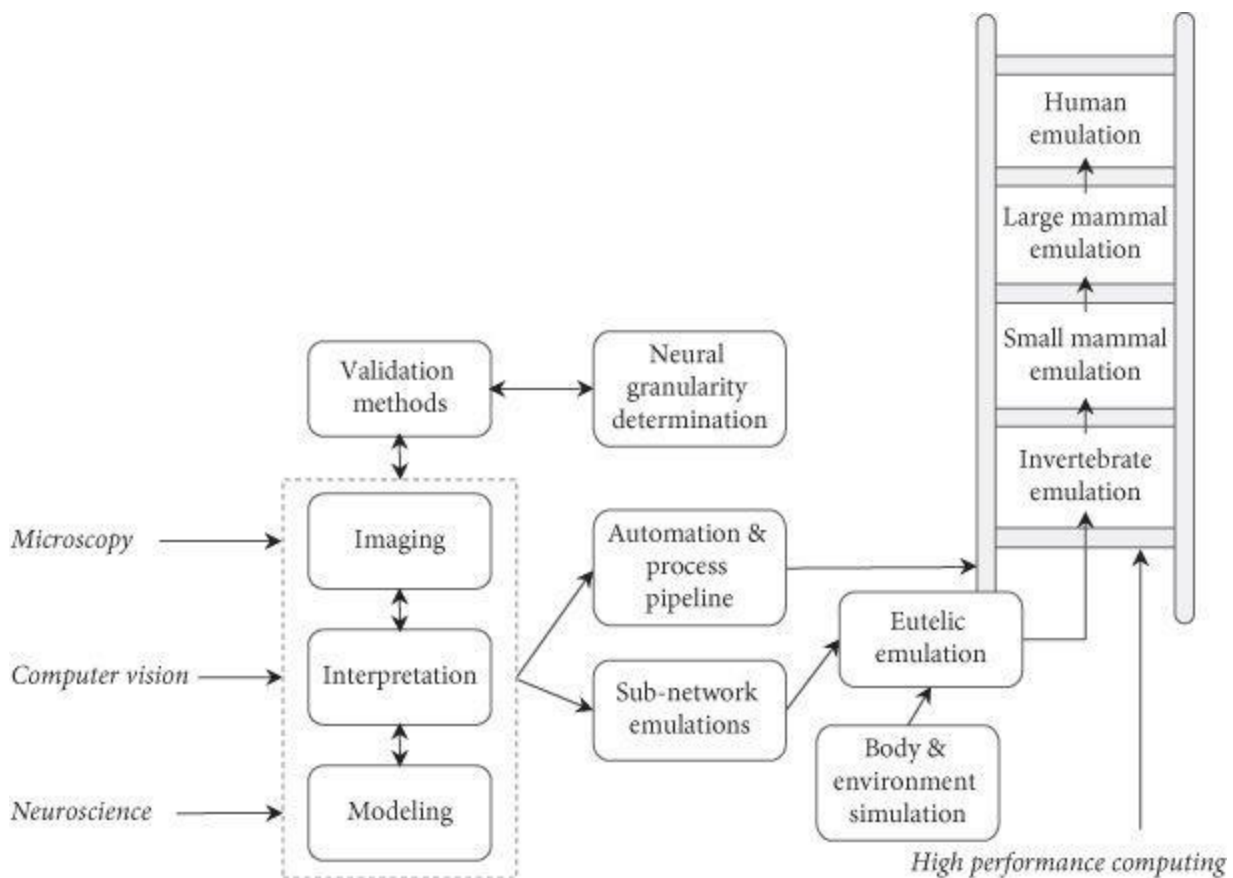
Human emulation

Large mammal emulation

Small mammal emulation

Invertebrate emulation

Validation methods

Neural granularity determination

Microscopy

Imaging

Computer vision

Interpretation

Neuroscience

Modeling

Automation & process pipeline

Sub-network emulations

Eutelic emulation

Body & environment simulation

High performance computing